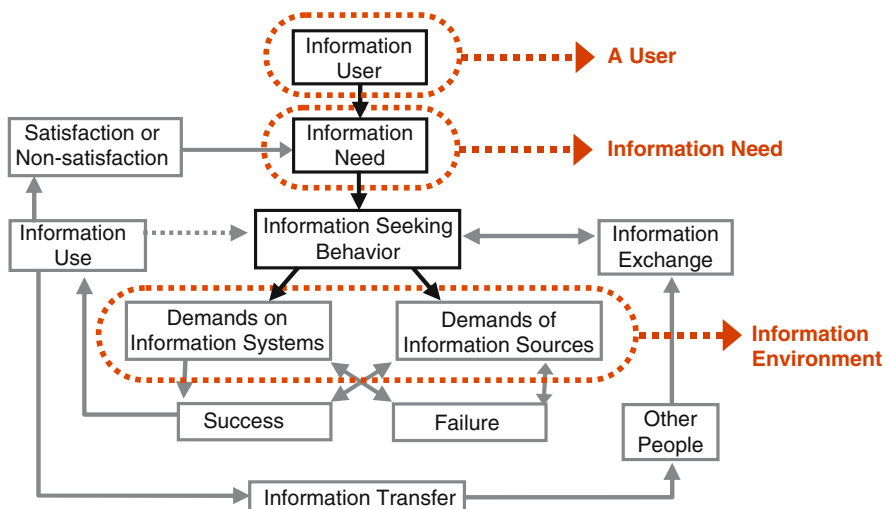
Information User

A User

Satisfaction or Non-satisfaction

Information Need

Information Need

Information Use

Information Seeking Behavior

Information Exchange

Demands on Information Systems

Demands of Information Sources

Information Environment

Success

Failure

Other People

Information Transfer